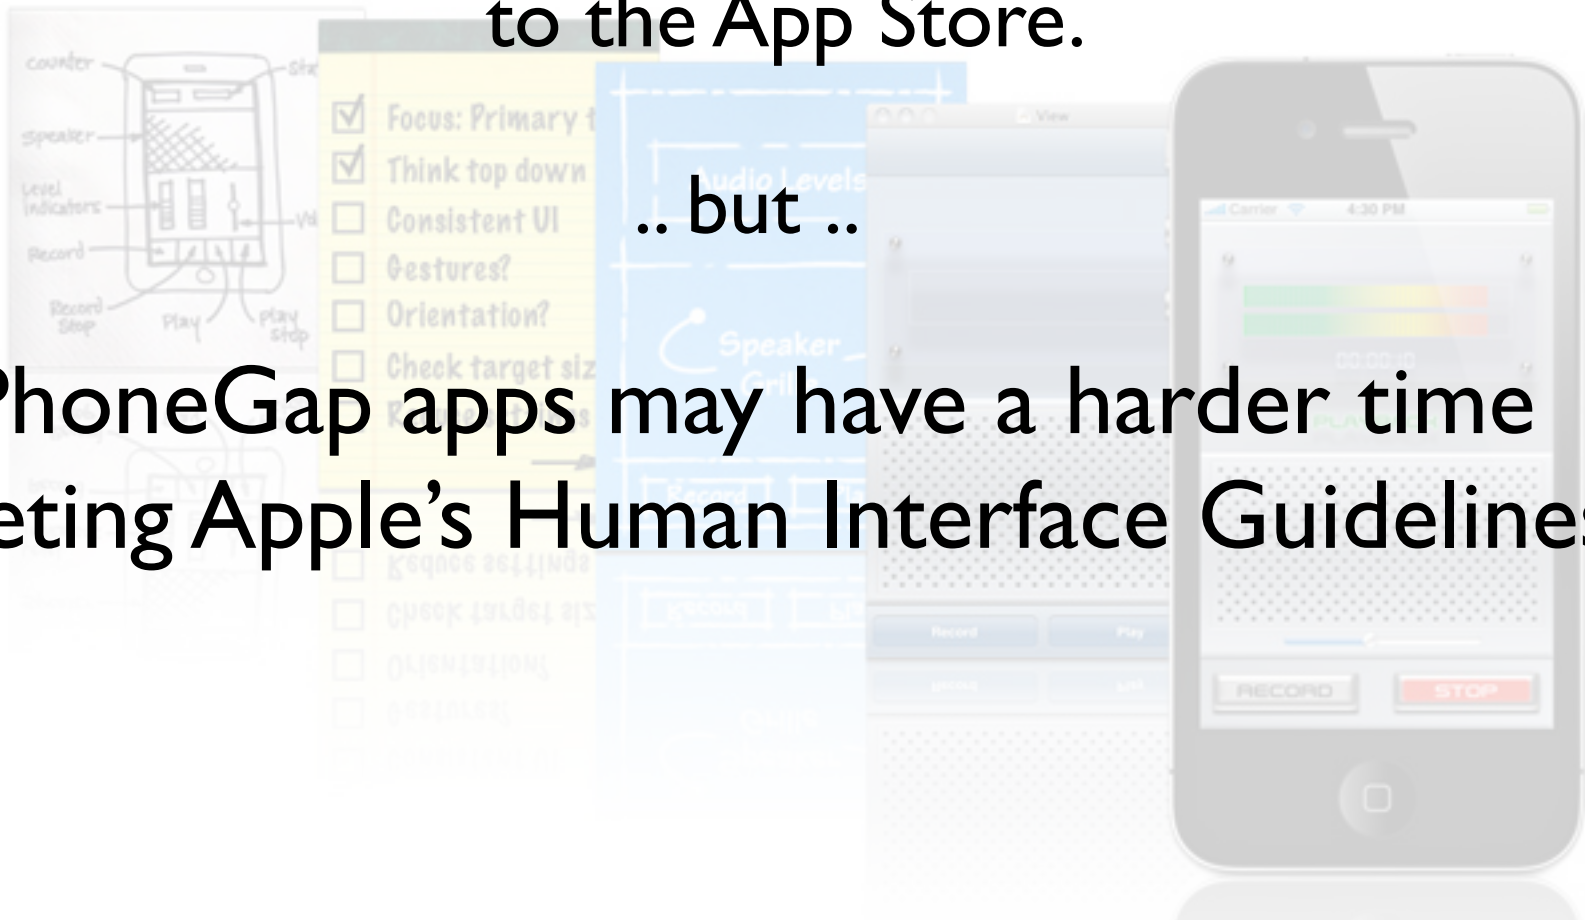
to the App Store.

.. but ..

PhoneGap apps may have a harder time
eting Apple's Human Interface Guidelines

counter
Speaker
Level indicators
Record
Record Stop
Play
play stop

Focus: Primary t
Think top down
Consistent UI
Gestures?
Orientation?
Check target siz

Audio Levels
Speaker

Carrier 4:30 PM
RECORD
STOP
Record
Play